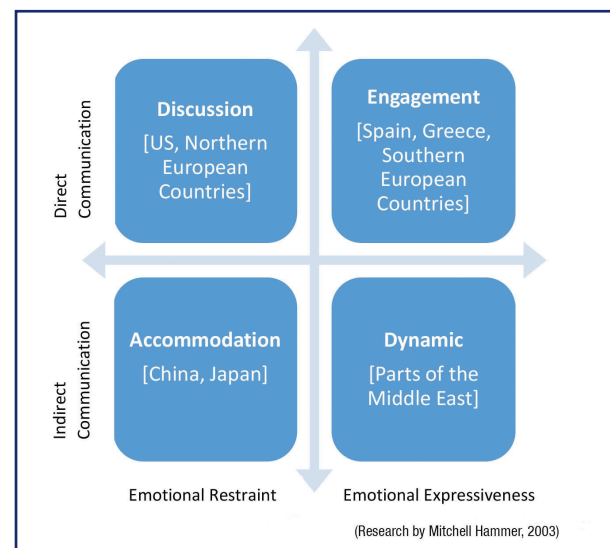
Direct Communication

Discussion
[US, Northern European Countries]

Engagement
[Spain, Greece, Southern European Countries]

Indirect Communication

Accommodation
[China, Japan]

Dynamic
[Parts of the Middle East]

Emotional Restraint

Emotional Expressiveness

(Research by Mitchell Hammer, 2003)